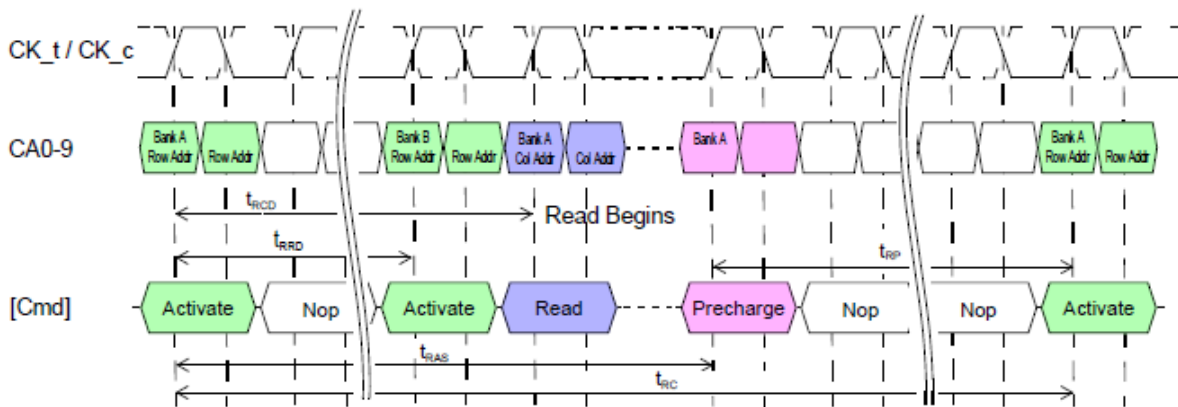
CK_t / CK_c

CA0-9

Bank A Row Addr
Row Addr
Bank B Row Addr
Row Addr
Bank A Col Addr
Col Addr
Bank A
Bank A Row Addr
Row Addr

$t_{RCD}$

Read Begins

$t_{RRD}$

$t_{RP}$

[Cmd]

Activate
Nop
Activate
Read
Precharge
Nop
Nop
Activate

$t_{RAS}$

$t_{RC}$